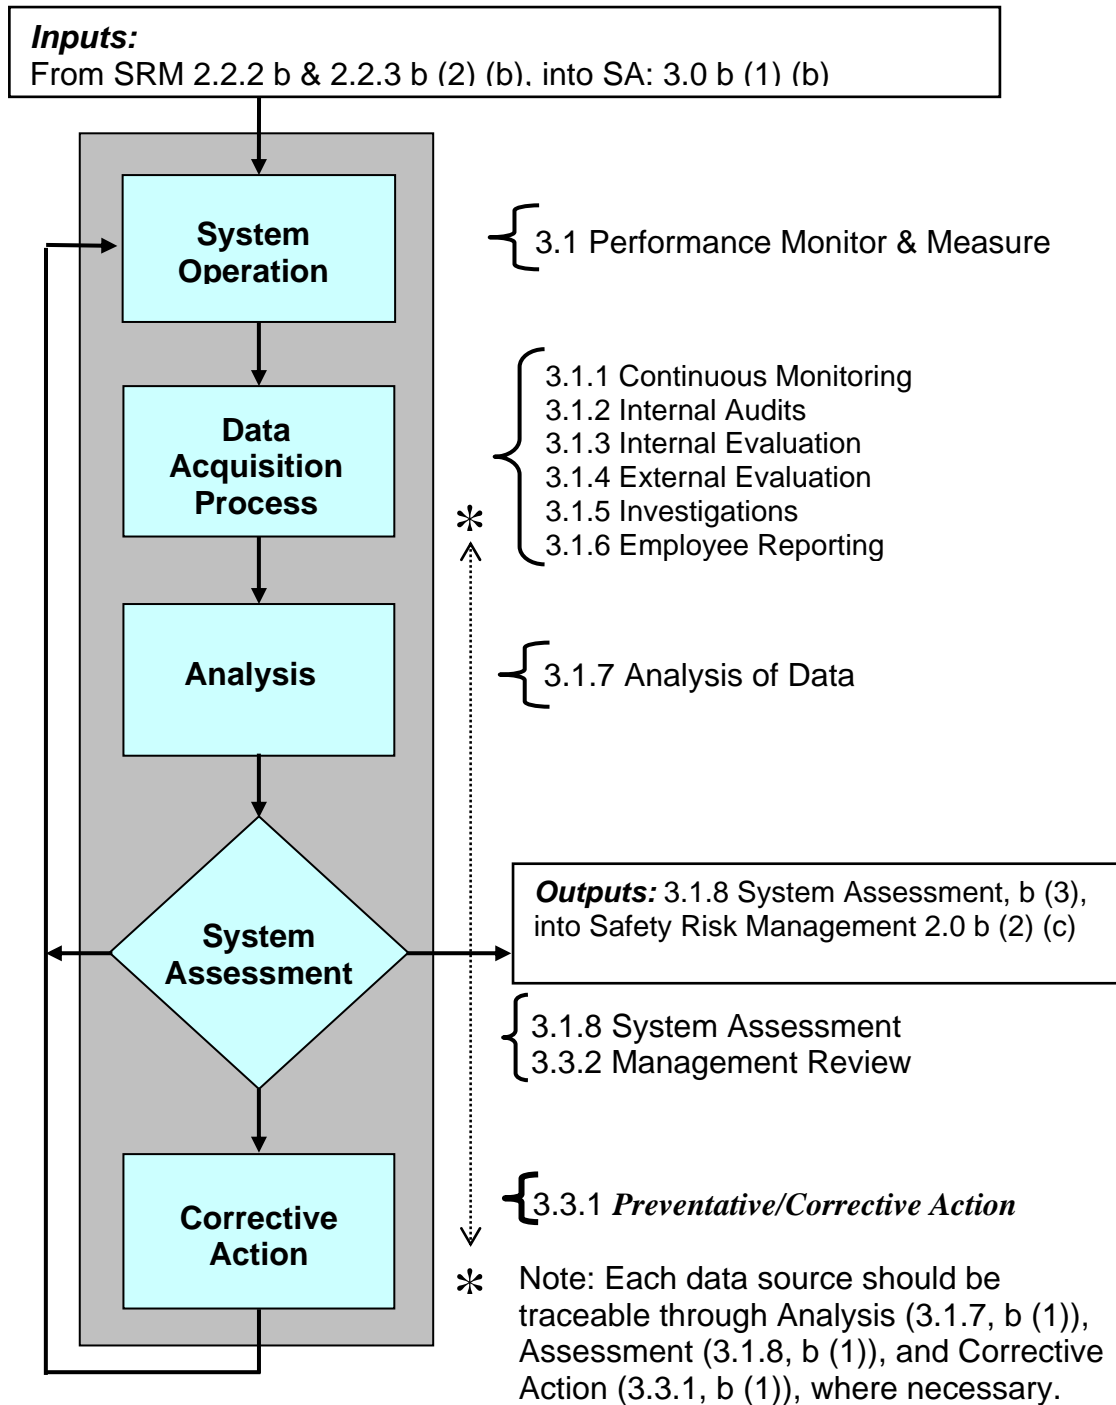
***Inputs:***
From SRM 2.2.2 b & 2.2.3 b (2) (b), into SA: 3.0 b (1) (b)

**System Operation**

3.1 Performance Monitor & Measure

**Data Acquisition Process**

3.1.1 Continuous Monitoring
3.1.2 Internal Audits
3.1.3 Internal Evaluation
3.1.4 External Evaluation
3.1.5 Investigations
3.1.6 Employee Reporting

*

**Analysis**

3.1.7 Analysis of Data

**System Assessment**

***Outputs:*** 3.1.8 System Assessment, b (3), into Safety Risk Management 2.0 b (2) (c)

3.1.8 System Assessment
3.3.2 Management Review

**Corrective Action**

3.3.1 ***Preventative/Corrective Action***

* Note: Each data source should be traceable through Analysis (3.1.7, b (1)), Assessment (3.1.8, b (1)), and Corrective Action (3.3.1, b (1)), where necessary.